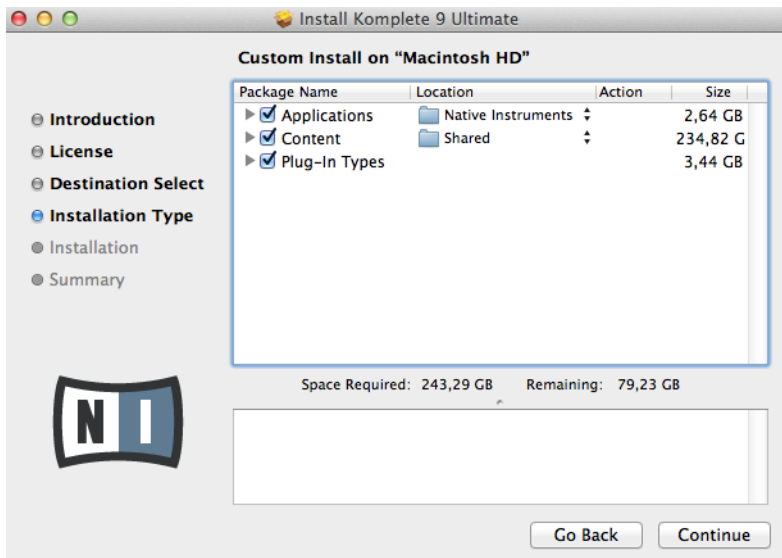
Install Komplete 9 Ultimate

Custom Install on "Macintosh HD"

Introduction
License
Destination Select
Installation Type
Installation
Summary

| Package Name | Location | Action | Size |
|---|---|---|---|
| Applications | Native Instruments | | 2,64 GB |
| Content | Shared | | 234,82 G |
| Plug-In Types | | | 3,44 GB |

Space Required: 243,29 GB Remaining: 79,23 GB

NI

Go Back
Continue